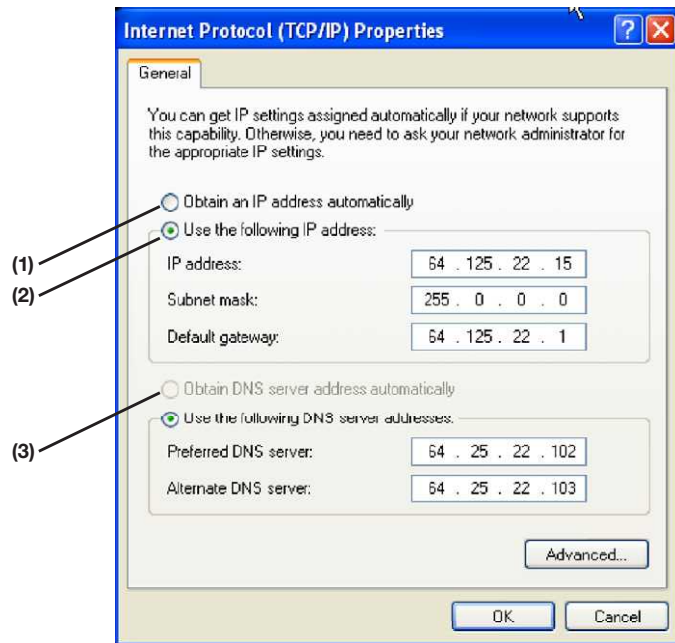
Internet Protocol (TCP/IP) Properties

?

X

General

You can get IP settings assigned automatically if your network supports this capability. Otherwise, you need to ask your network administrator for the appropriate IP settings.

Obtain an IP address automatically

Use the following IP address:

(1)

(2)

IP address: 64 . 125 . 22 . 15

Subnet mask: 255 . 0 . 0 . 0

Default gateway: 64 . 125 . 22 . 1

Obtain DNS server address automatically

Use the following DNS server addresses:

(3)

Preferred DNS server: 64 . 25 . 22 . 102

Alternate DNS server: 64 . 25 . 22 . 103

Advanced...

OK

Cancel